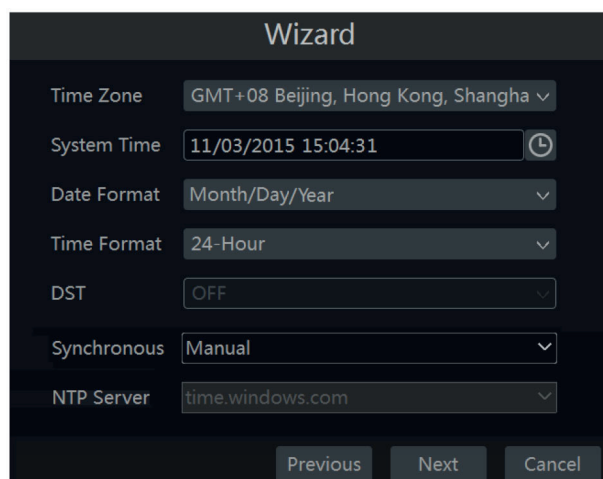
Wizard

Time Zone GMT+08 Beijing, Hong Kong, Shangha

System Time 11/03/2015 15:04:31

Date Format Month/Day/Year

Time Format 24-Hour

DST OFF

Synchronous Manual

NTP Server time.windows.com

Previous Next Cancel